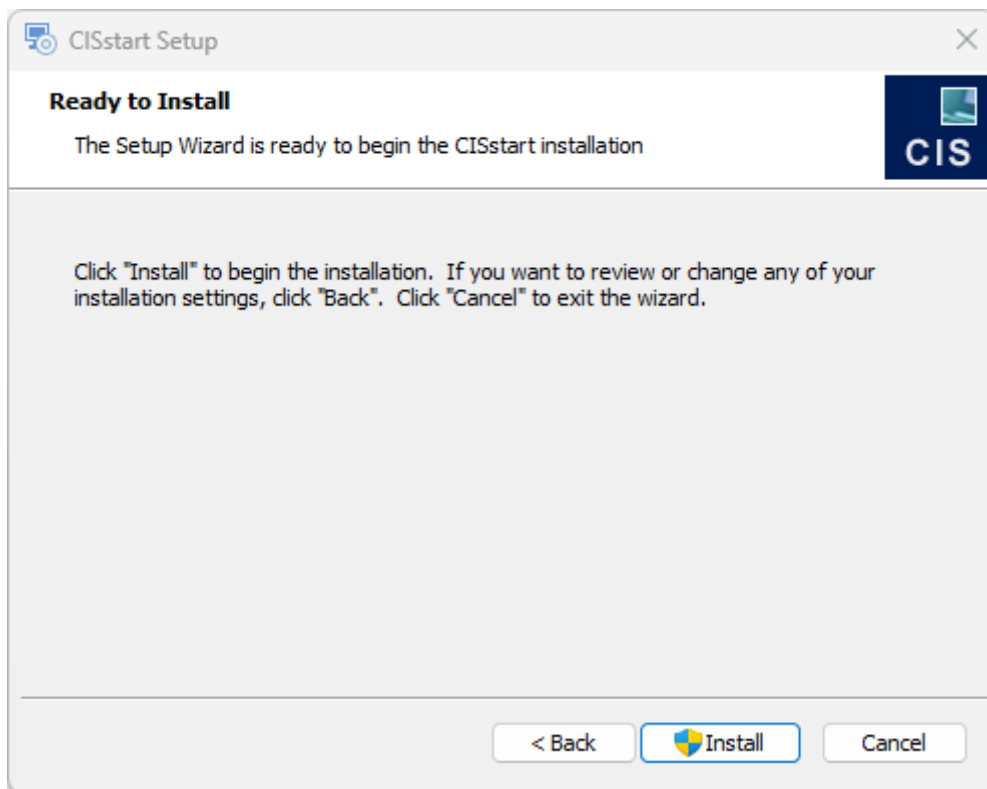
CISstart Setup

Ready to Install

The Setup Wizard is ready to begin the CISstart installation

CIS

Click "Install" to begin the installation. If you want to review or change any of your installation settings, click "Back". Click "Cancel" to exit the wizard.

< Back

Install

Cancel